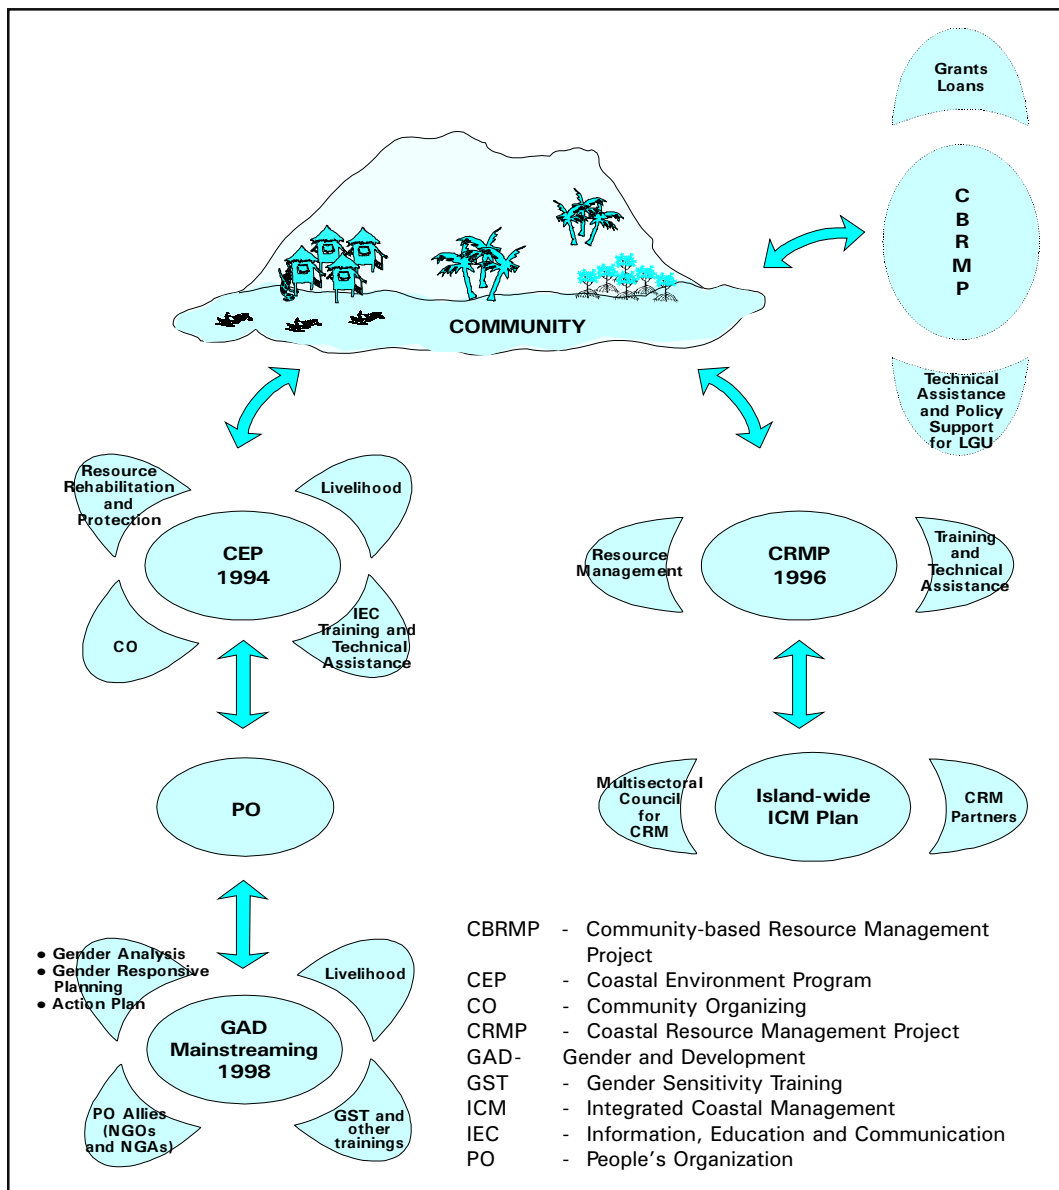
Grants
Loans

C
B
R
M
P

Technical Assistance and Policy Support for LGU

COMMUNITY

Resource Rehabilitation and Protection

Livelihood

CEP
1994

CO

IEC
Training and Technical Assistance

Resource Management

CRMP
1996

Training and Technical Assistance

PO

Multisectoral Council for CRM

Island-wide ICM Plan

CRM Partners

• Gender Analysis
• Gender Responsive Planning
• Action Plan

Livelihood

GAD Mainstreaming
1998

PO Allies (NGOs and NGAs)

GST and other trainings

CBRMP - Community-based Resource Management Project
CEP - Coastal Environment Program
CO - Community Organizing
CRMP - Coastal Resource Management Project
GAD- Gender and Development
GST - Gender Sensitivity Training
ICM - Integrated Coastal Management
IEC - Information, Education and Communication
PO - People's Organization